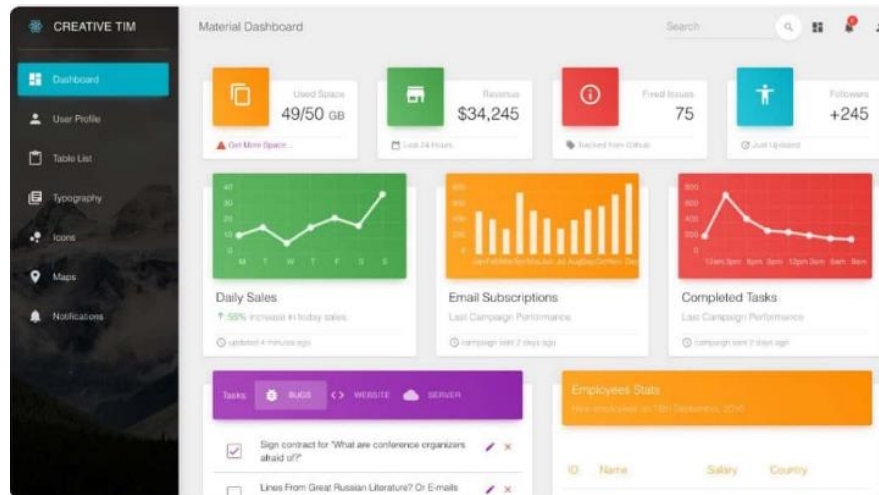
CREATIVE TIM

Dashboard

User Profile

Table List

Typography

Icons

Maps

Notifications

Material Dashboard

Search

Used Space

49/50 GB

Get More Space...

Revenue

$34,245

Last 24 Hours

Fixed Issues

75

Tracked from Github

Followers

+245

Just Updated

40
30
20
10
0
M T W T F S S

Daily Sales

↑ 55% increase in today sales.

updated 4 minutes ago

800
600
400
200
0
Jan Feb Mar Apr Mai Jun Jul Aug Sep Oct Nov Dec

Email Subscriptions

Last Campaign Performance

campaign sent 2 days ago

800
600
400
200
0
12am 3pm 6pm 9pm 12pm 3am 6am 9am

Completed Tasks

Last Campaign Performance

campaign sent 2 days ago

Tasks: BUGS WEBSITE SERVER

Sign contract for "What are conference organizers afraid of?"

Lines From Great Russian Literature? Or E-mails

Employees Stats

New employees on 15th September, 2016

| ID | Name | Salary | Country |
|---|---|---|---|